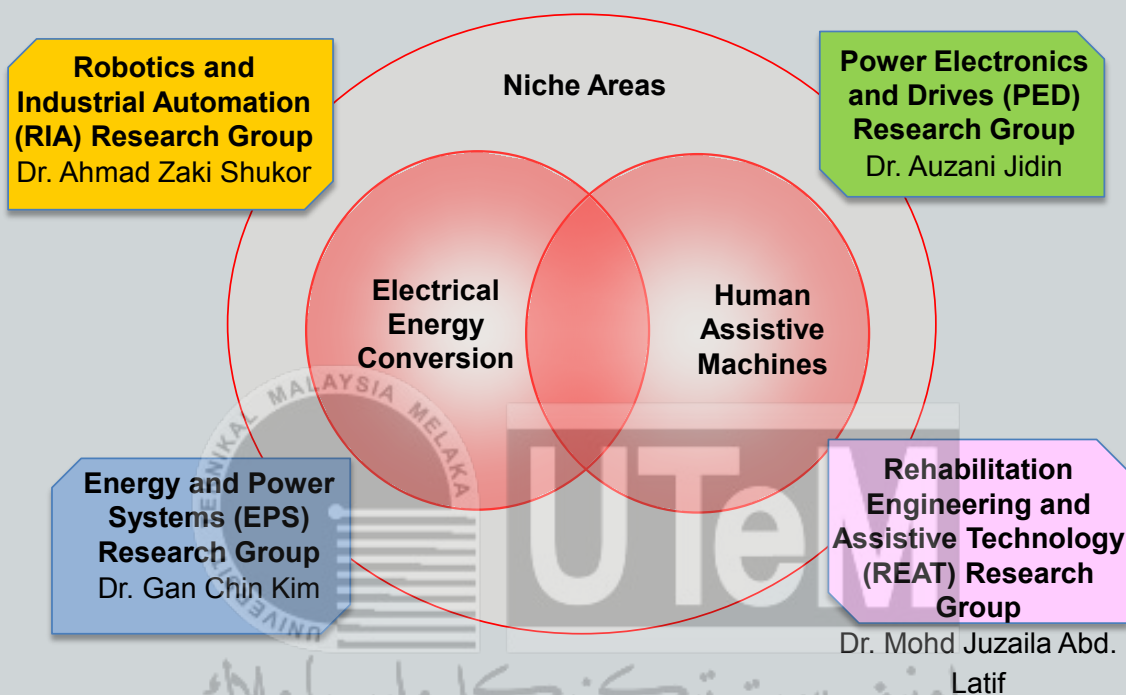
Robotics and Industrial Automation (RIA) Research Group
Dr. Ahmad Zaki Shukor

Niche Areas

Power Electronics and Drives (PED) Research Group
Dr. Auzani Jidin

Electrical Energy Conversion

Human Assistive Machines

MALAYSIA MELAKA
NIKAL
UNIVE

UTeM

Energy and Power Systems (EPS) Research Group
Dr. Gan Chin Kim

Rehabilitation Engineering and Assistive Technology (REAT) Research Group
Dr. Mohd Juzaila Abd. Latif